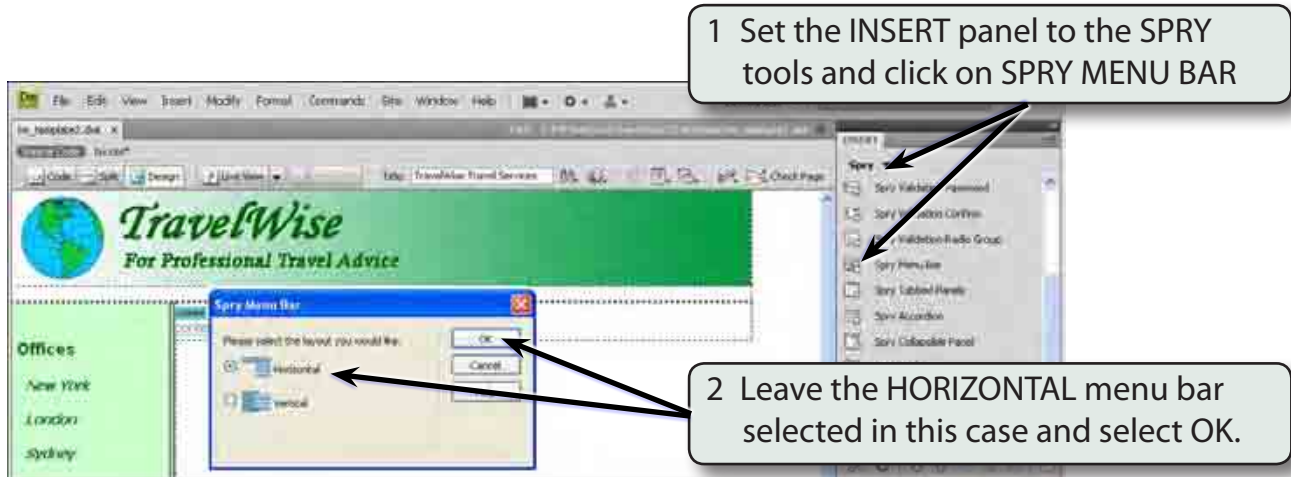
1 Set the INSERT panel to the SPRY tools and click on SPRY MENU BAR

File Edit View Insert Modify Format Commands Site Window Help

Code Split Design Live View Title: TravelWise Travel Services Check Page

INSERT

Spry

Spry Validation Password

Spry Validation Confirm

Spry Validation Radio Group

Spry Menu Bar

Spry Tabbed Panels

Spry Accordion

Spry Collapsible Panel

TravelWise

For Professional Travel Advice

Spry Menu Bar

Please select the layout you would like:

Horizontal

Vertical

OK

Cancel

Offices

New York

London

Sydney

2 Leave the HORIZONTAL menu bar selected in this case and select OK.